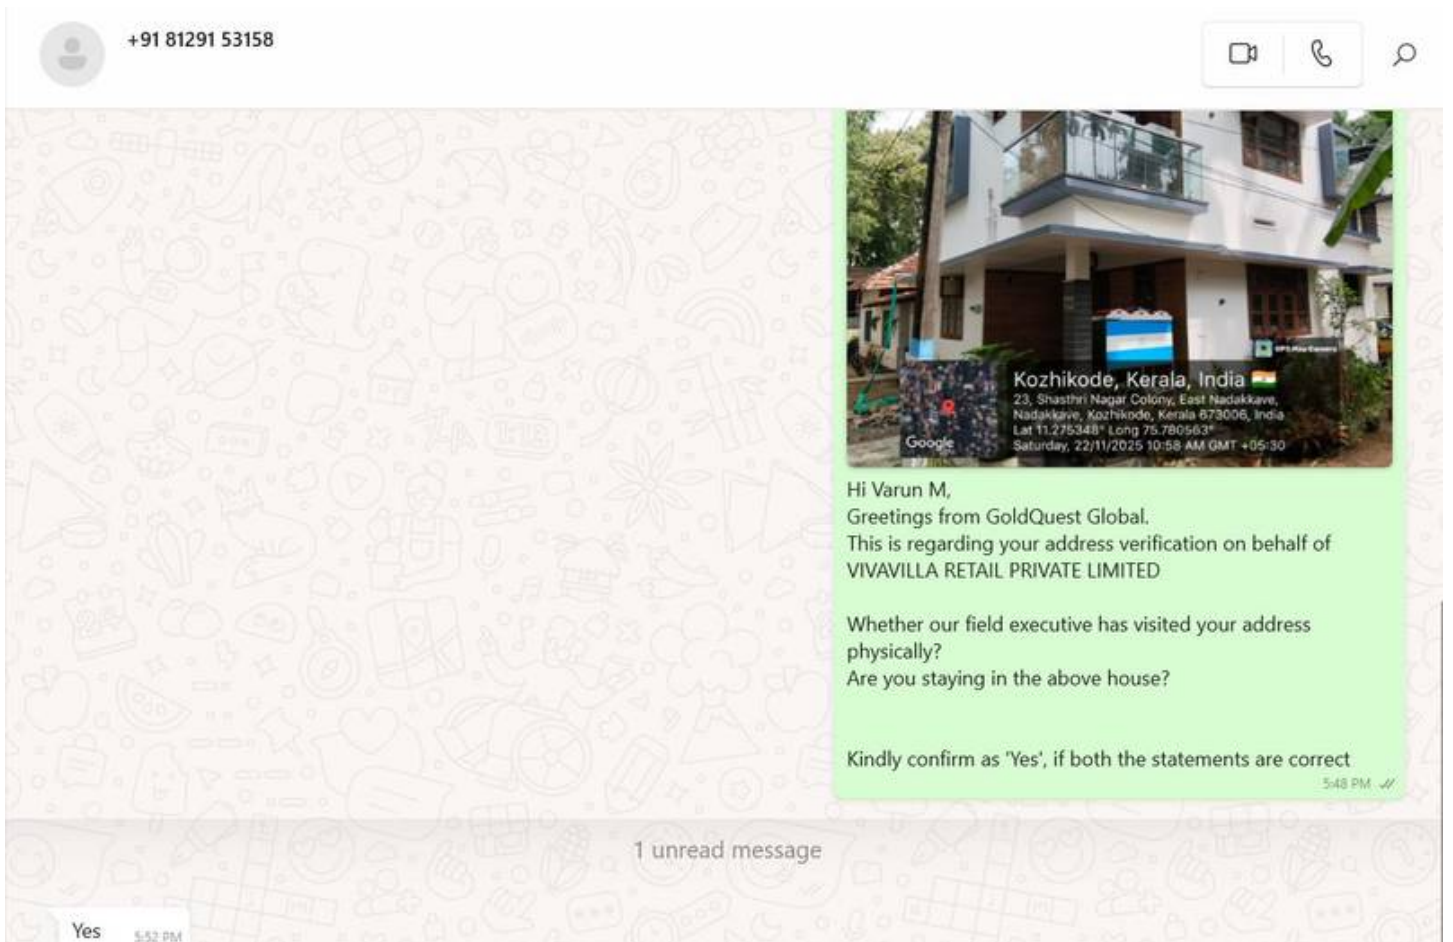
+91 81291 53158

GPS Map Camera

Kozhikode, Kerala, India
23, Shasthri Nagar Colony, East Nadakkave, Nadakkave, Kozhikode, Kerala 673006, India
Lat 11.275348° Long 75.780563°
Saturday, 22/11/2025 10:58 AM GMT +05:30

Google

Hi Varun M,
Greetings from GoldQuest Global.
This is regarding your address verification on behalf of VIVAVILLA RETAIL PRIVATE LIMITED

Whether our field executive has visited your address physically?
Are you staying in the above house?

Kindly confirm as 'Yes', if both the statements are correct
5:48 PM

1 unread message

Yes 5:52 PM